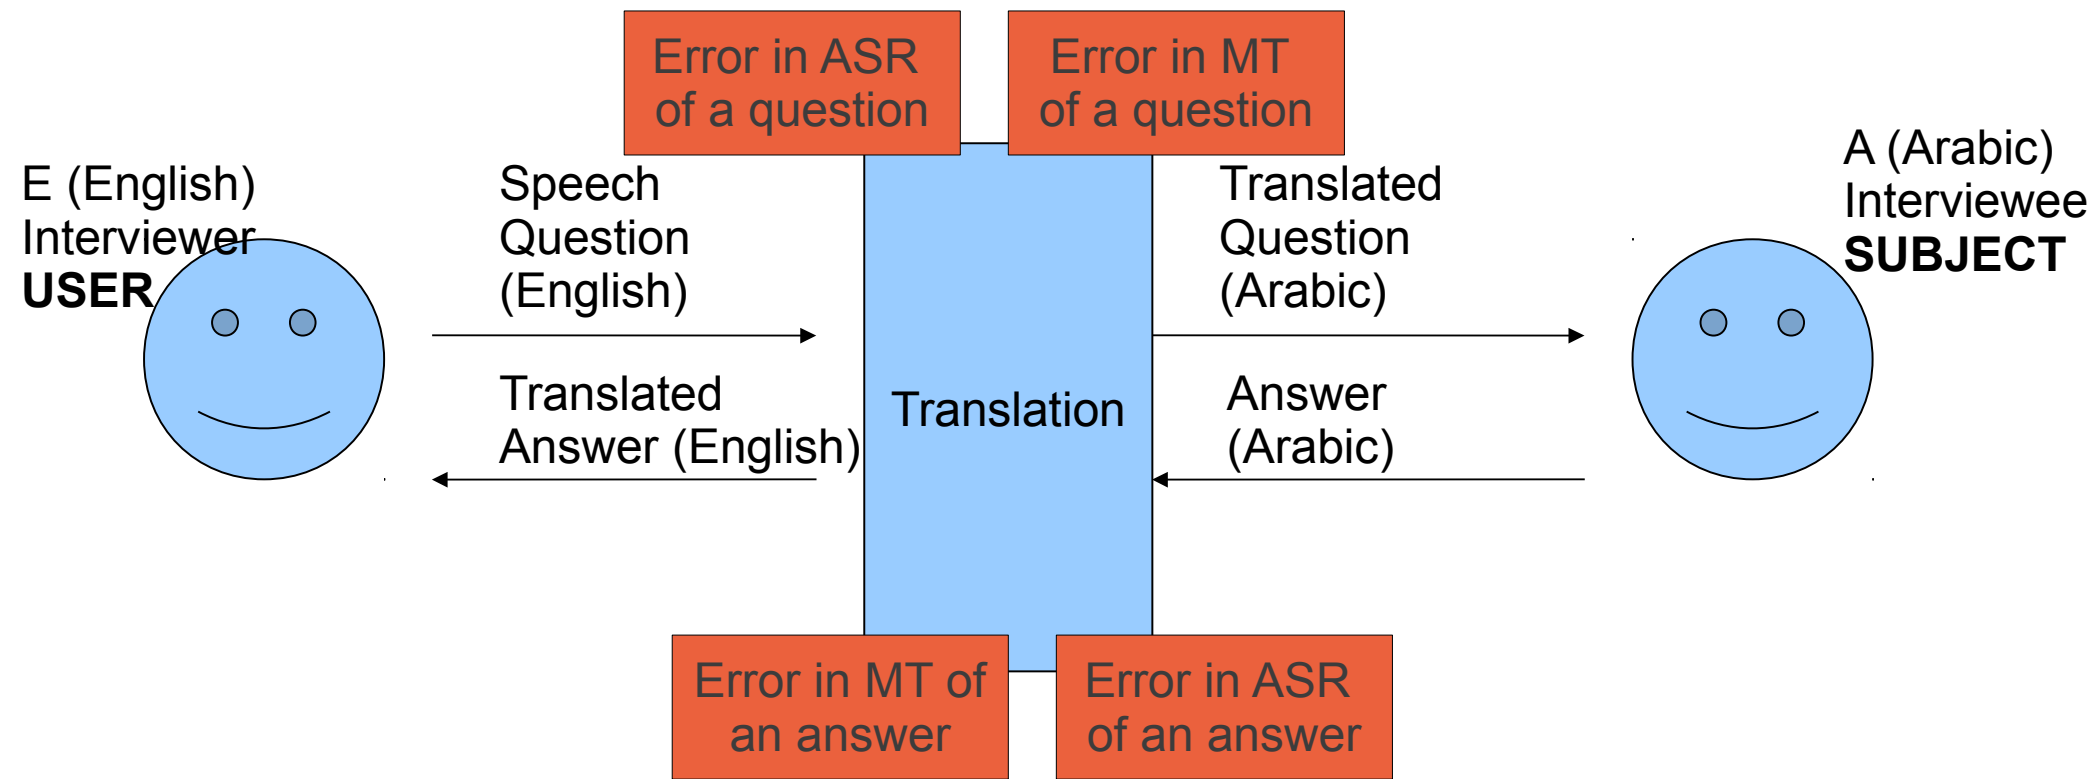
Error in ASR of a question

Error in MT of a question

E (English) Interviewer
**USER**

Speech Question (English)

Translated Question (Arabic)

A (Arabic) Interviewee
**SUBJECT**

Translated Answer (English)

Translation

Answer (Arabic)

Error in MT of an answer

Error in ASR of an answer